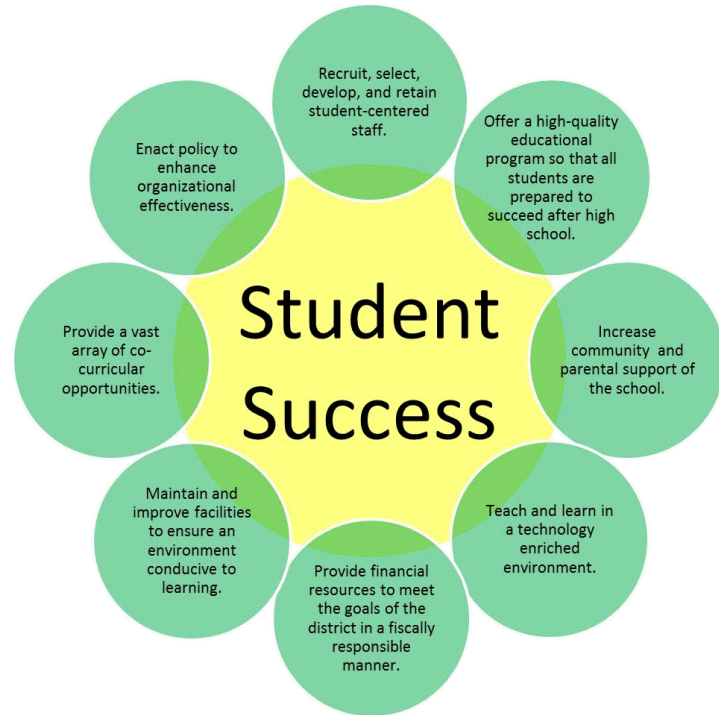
Student Success

Recruit, select, develop, and retain student-centered staff.

Offer a high-quality educational program so that all students are prepared to succeed after high school.

Increase community and parental support of the school.

Teach and learn in a technology enriched environment.

Provide financial resources to meet the goals of the district in a fiscally responsible manner.

Maintain and improve facilities to ensure an environment conducive to learning.

Provide a vast array of co-curricular opportunities.

Enact policy to enhance organizational effectiveness.